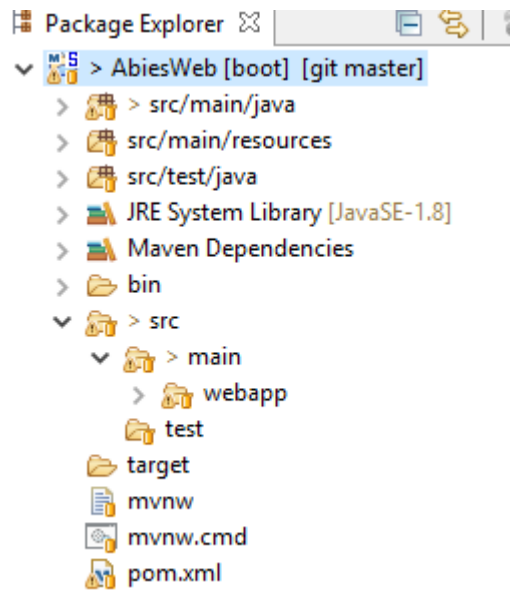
Package Explorer ☒

> AbiesWeb [boot] [git master]
> src/main/java
src/main/resources
src/test/java
JRE System Library [JavaSE-1.8]
Maven Dependencies
bin
> src
> main
webapp
test
target
mvnw
mvnw.cmd
pom.xml